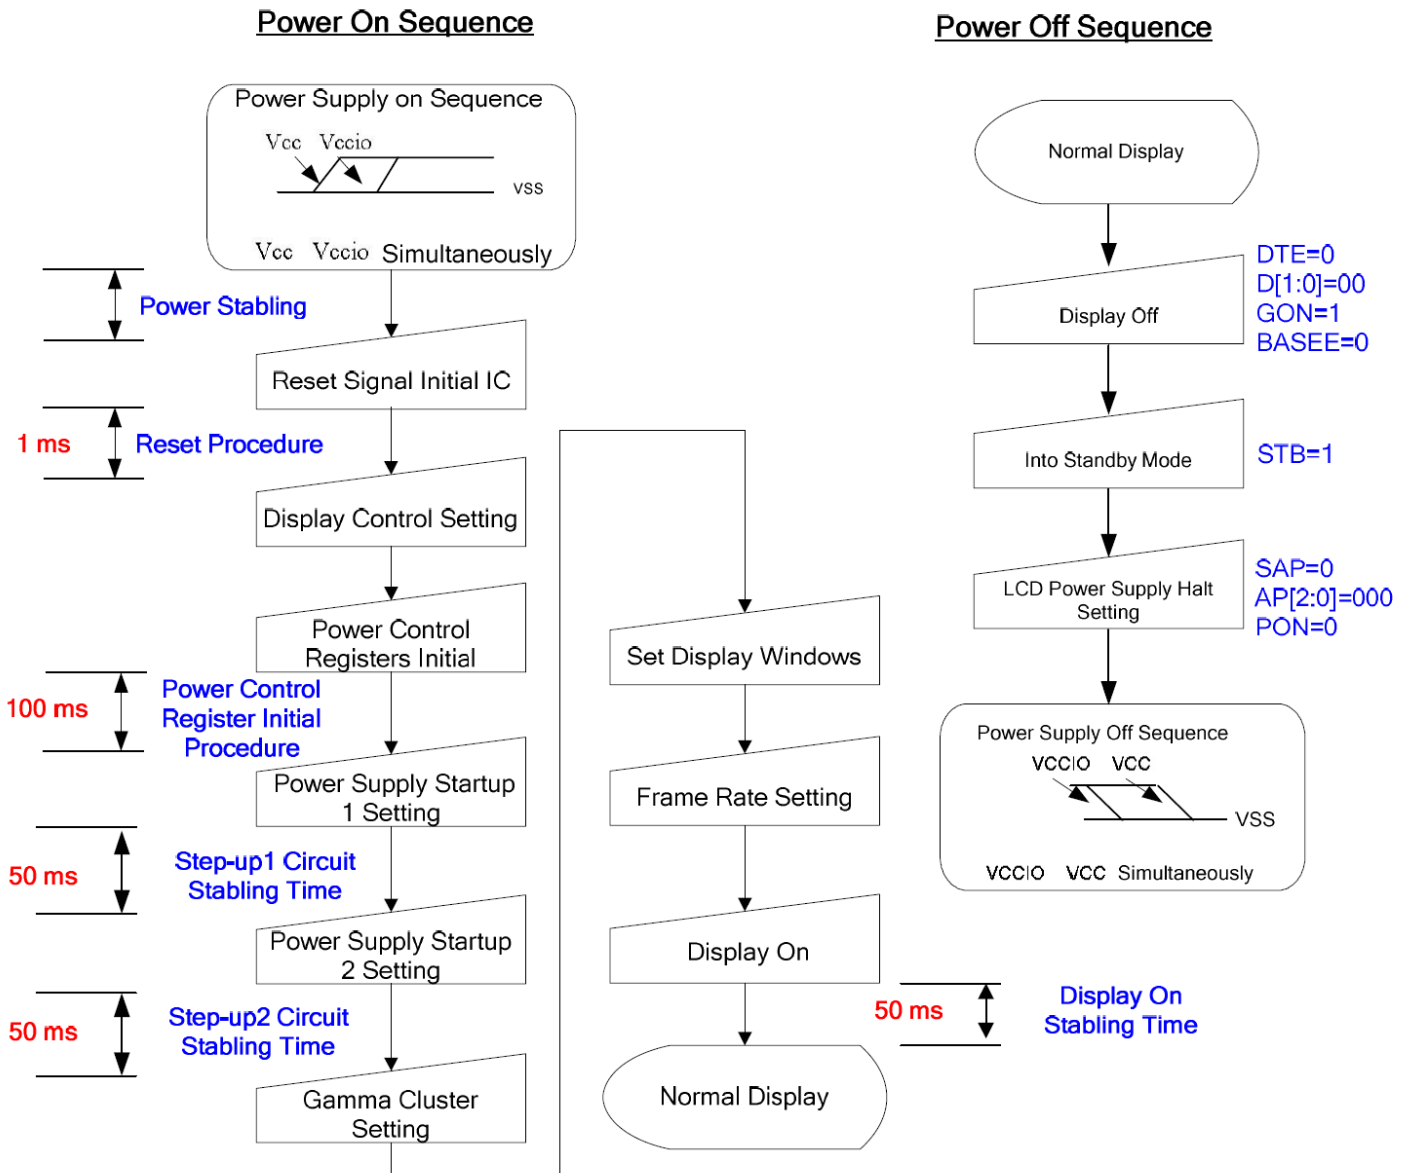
Power On Sequence

Power Supply on Sequence

Vcc Vccio

VSS

Vcc Vccio Simultaneously

Power Stabling

Reset Signal Initial IC

1 ms

Reset Procedure

Display Control Setting

Power Control Registers Initial

100 ms

Power Control Register Initial Procedure

Power Supply Startup 1 Setting

50 ms

Step-up1 Circuit Stabling Time

Power Supply Startup 2 Setting

50 ms

Step-up2 Circuit Stabling Time

Gamma Cluster Setting

Set Display Windows

Frame Rate Setting

Display On

50 ms

Display On Stabling Time

Normal Display

Power Off Sequence

Normal Display

Display Off

DTE=0
D[1:0]=00
GON=1
BASEE=0

Into Standby Mode

STB=1

LCD Power Supply Halt Setting

SAP=0
AP[2:0]=000
PON=0

Power Supply Off Sequence

VCCIO VCC

VSS

VCCIO VCC Simultaneously